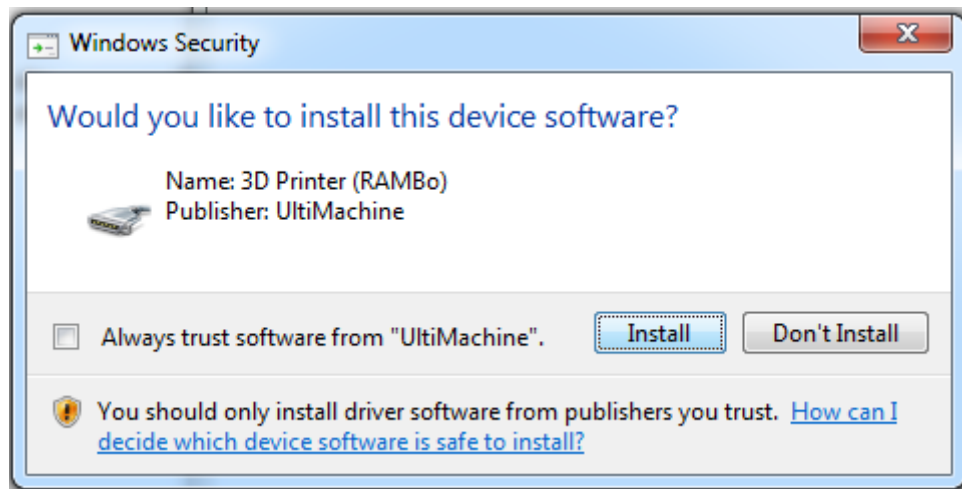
Windows Security

Would you like to install this device software?

Name: 3D Printer (RAMBo)
Publisher: UltiMachine

Always trust software from "UltiMachine".

Install

Don't Install

You should only install driver software from publishers you trust. How can I decide which device software is safe to install?